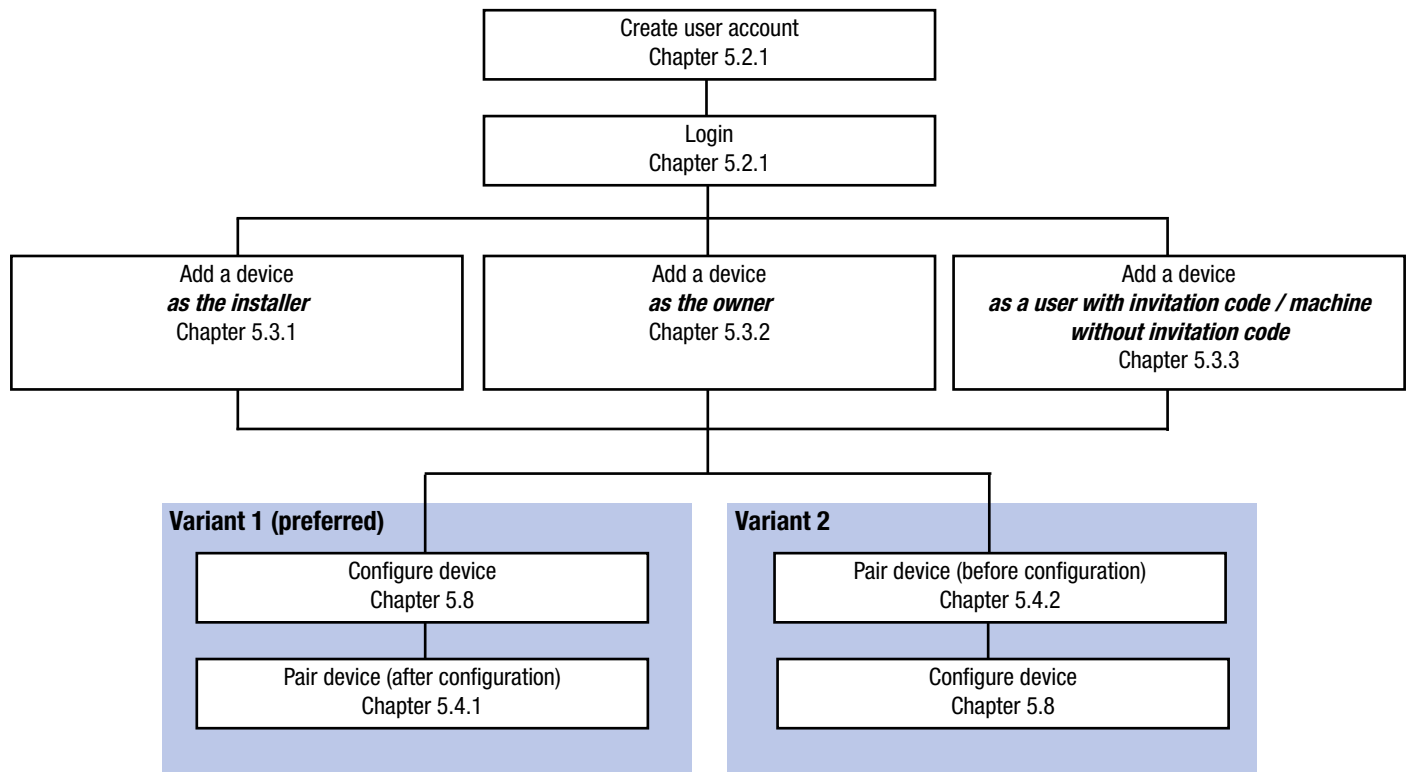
Create user account
Chapter 5.2.1

Login
Chapter 5.2.1

Add a device
*as the installer*
Chapter 5.3.1

Add a device
*as the owner*
Chapter 5.3.2

Add a device
*as a user with invitation code / machine without invitation code*
Chapter 5.3.3

**Variant 1 (preferred)**

Configure device
Chapter 5.8

Pair device (after configuration)
Chapter 5.4.1

**Variant 2**

Pair device (before configuration)
Chapter 5.4.2

Configure device
Chapter 5.8